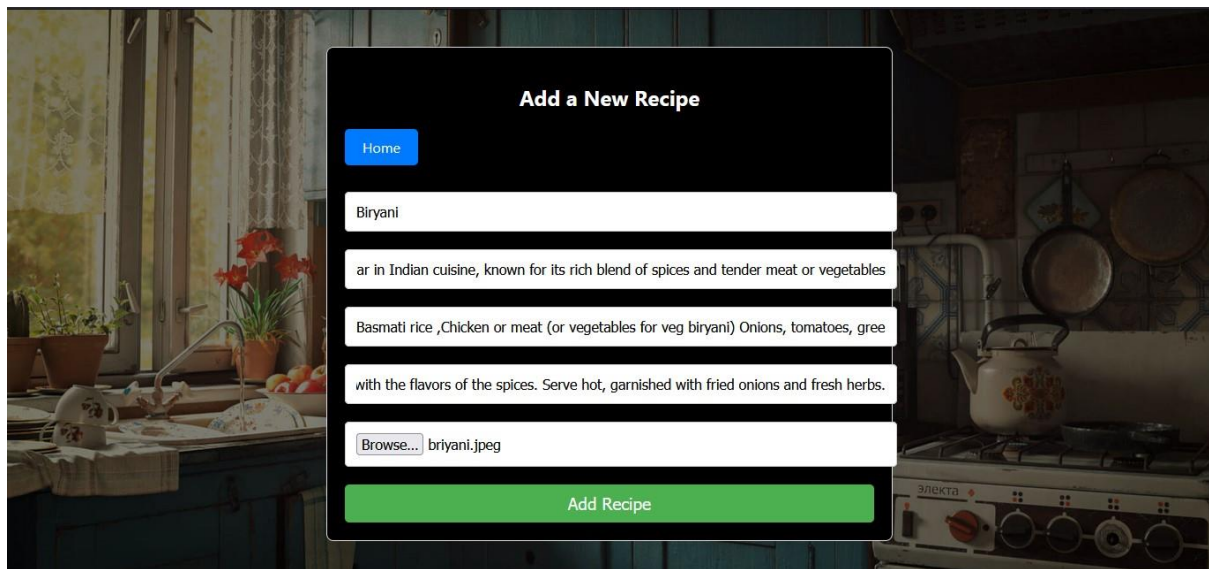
Add a New Recipe

Home

Biryani

ar in Indian cuisine, known for its rich blend of spices and tender meat or vegetables

Basmati rice ,Chicken or meat (or vegetables for veg biryani) Onions, tomatoes, gree

with the flavors of the spices. Serve hot, garnished with fried onions and fresh herbs.

Browse... briyani.jpeg

Add Recipe

электа